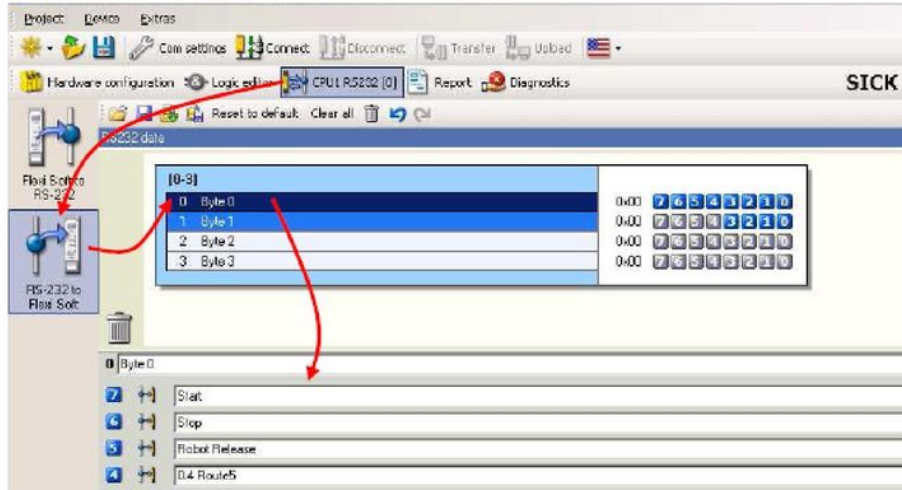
Project Device Extras

Com settings Connect Disconnect Transfer Upload

Hardware configuration Logic editor CPU1 RS232 [0] Report Diagnostics

SICK

Reset to default Clear all

RS232 data

Flexi Soft to RS-232

RS-232 to Flexi Soft

[0-3]

| | |
|---|---|
| 0 | Byte 0 |
| 1 | Byte 1 |
| 2 | Byte 2 |
| 3 | Byte 3 |

0x00 7 6 5 4 3 2 1 0
0x00 7 6 5 4 3 2 1 0
0x00 7 6 5 4 3 2 1 0
0x00 7 6 5 4 3 2 1 0

0 Byte 0

7 Start
6 Stop
5 Robot Release
4 0.4 Route5